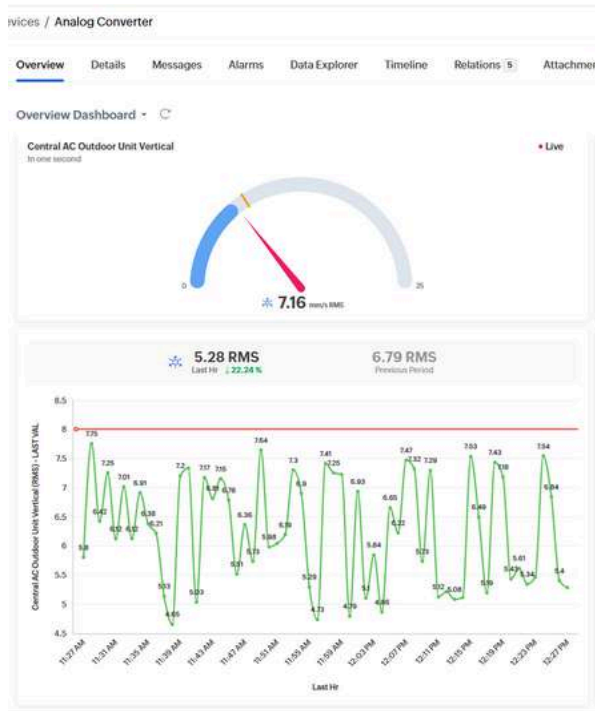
evices / Analog Converter

Overview Details Messages Alarms Data Explorer Timeline Relations 5 Attachm

Overview Dashboard

Central AC Outdoor Unit Vertical
In one second

• Live

0 25

7.16 mm/s RMS

5.28 RMS
Last Hr ↓ 22.24 %

6.79 RMS
Previous Period

Central AC Outdoor Unit Vertical (RMS) - LAST VAL

8.5
8
7.5
7
6.5
6
5.5
5
4.5

7.75 7.25 7.01 6.91 6.42 6.12 6.12 6.38 6.21 5.8 5.03 4.65 7.2 5.03 7.17 7.15 6.79 6.76 5.51 6.36 5.73 7.64 5.98 6.18 7.3 6.9 5.29 4.73 7.41 7.25 4.79 5.93 5.1 5.84 4.88 6.65 6.22 7.47 7.32 7.29 5.73 5.12 5.08 7.53 6.49 5.16 7.43 7.18 5.61 5.43 5.34 7.54 6.84 5.4

11:27 AM 11:31 AM 11:35 AM 11:39 AM 11:43 AM 11:47 AM 11:51 AM 11:55 AM 11:59 AM 12:03 PM 12:07 PM 12:11 PM 12:15 PM 12:19 PM 12:23 PM 12:27 PM

Last Hr